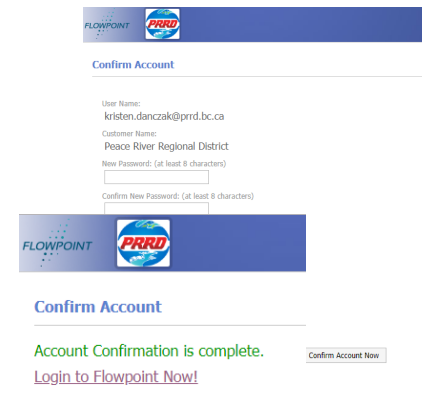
FLOWPOINT PRRD

Confirm Account

User Name:
kristen.danczak@prrd.bc.ca

Customer Name:
Peace River Regional District

New Password: (at least 8 characters)

Confirm New Password: (at least 8 characters)

FLOWPOINT PRRD

Confirm Account

Account Confirmation is complete.

Login to Flowpoint Now!

Confirm Account Now